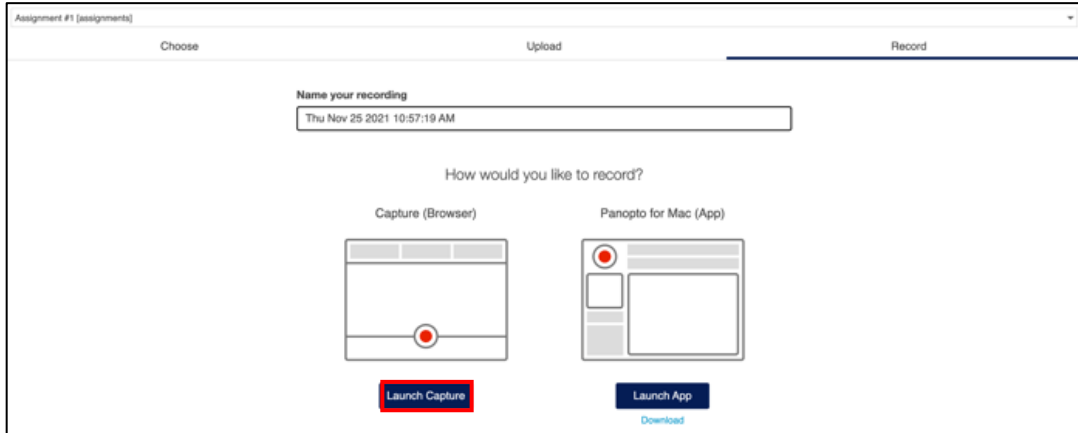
Assignment #1 [assignments]

Choose

Upload

Record

Name your recording

Thu Nov 25 2021 10:57:19 AM

How would you like to record?

Capture (Browser)

Panopto for Mac (App)

Launch Capture

Launch App

Download